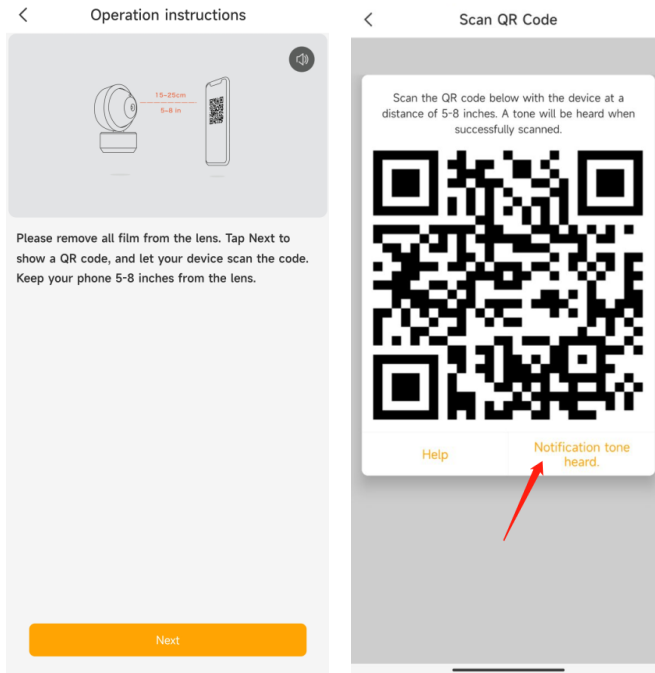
<

Operation instructions

15~25cm

5~8 in

Please remove all film from the lens. Tap Next to show a QR code, and let your device scan the code. Keep your phone 5-8 inches from the lens.

Next

<

Scan QR Code

Scan the QR code below with the device at a distance of 5-8 inches. A tone will be heard when successfully scanned.

Help

Notification tone heard.